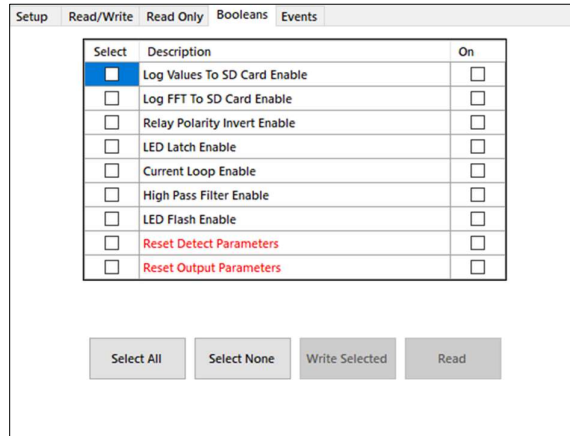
Setup | Read/Write | Read Only | Booleans | Events

| Select | Description | On |
|---|---|---|
| ☐ | Log Values To SD Card Enable | ☐ |
| ☐ | Log FFT To SD Card Enable | ☐ |
| ☐ | Relay Polarity Invert Enable | ☐ |
| ☐ | LED Latch Enable | ☐ |
| ☐ | Current Loop Enable | ☐ |
| ☐ | High Pass Filter Enable | ☐ |
| ☐ | LED Flash Enable | ☐ |
| ☐ | Reset Detect Parameters | ☐ |
| ☐ | Reset Output Parameters | ☐ |

Select All | Select None | Write Selected | Read